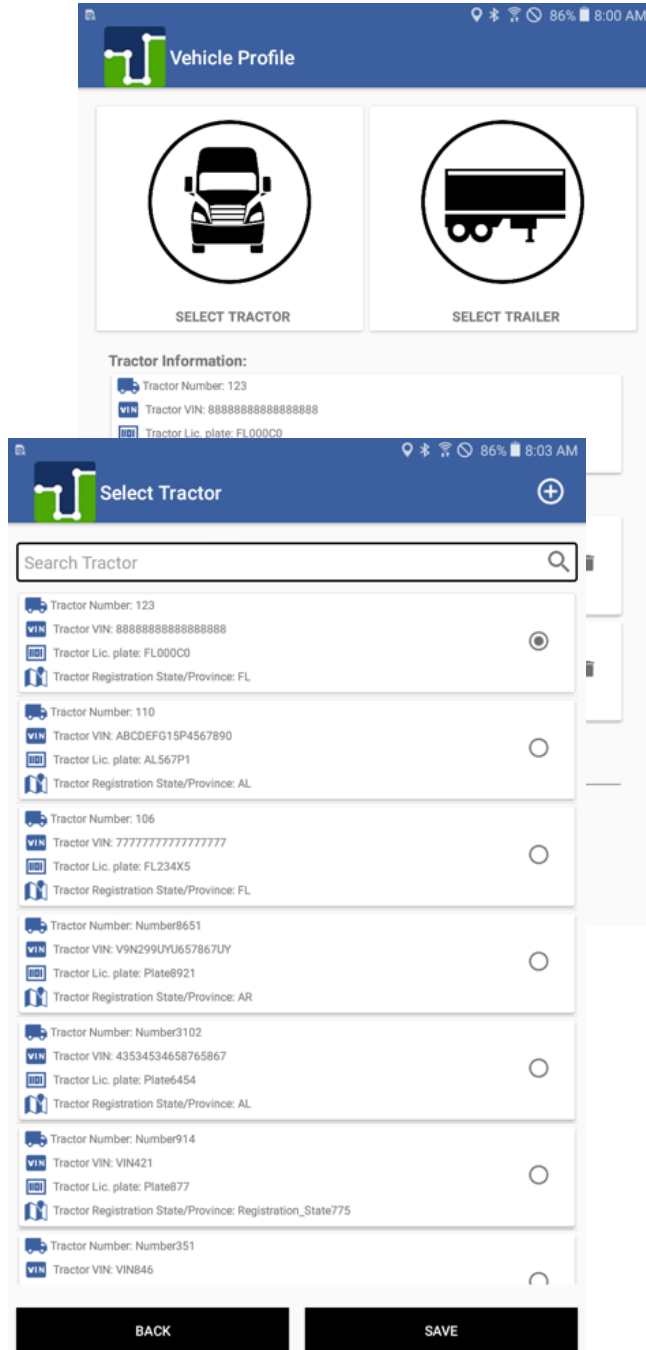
86% 8:00 AM

Vehicle Profile

SELECT TRACTOR

SELECT TRAILER

Tractor Information:

Tractor Number: 123

VIN Tractor VIN: 88888888888888888

Tractor Lic. plate: FL000C0

86% 8:03 AM

Select Tractor

Search Tractor

Tractor Number: 123
VIN Tractor VIN: 88888888888888888
Tractor Lic. plate: FL000C0
Tractor Registration State/Province: FL

Tractor Number: 110
VIN Tractor VIN: ABCDEFG15P4567890
Tractor Lic. plate: AL567P1
Tractor Registration State/Province: AL

Tractor Number: 106
VIN Tractor VIN: 77777777777777777
Tractor Lic. plate: FL234X5
Tractor Registration State/Province: FL

Tractor Number: Number8651
VIN Tractor VIN: V9N299UYU657867UY
Tractor Lic. plate: Plate8921
Tractor Registration State/Province: AR

Tractor Number: Number3102
VIN Tractor VIN: 43534534658765867
Tractor Lic. plate: Plate6454
Tractor Registration State/Province: AL

Tractor Number: Number914
VIN Tractor VIN: VIN421
Tractor Lic. plate: Plate877
Tractor Registration State/Province: Registration_State775

Tractor Number: Number351
VIN Tractor VIN: VIN846

BACK

SAVE